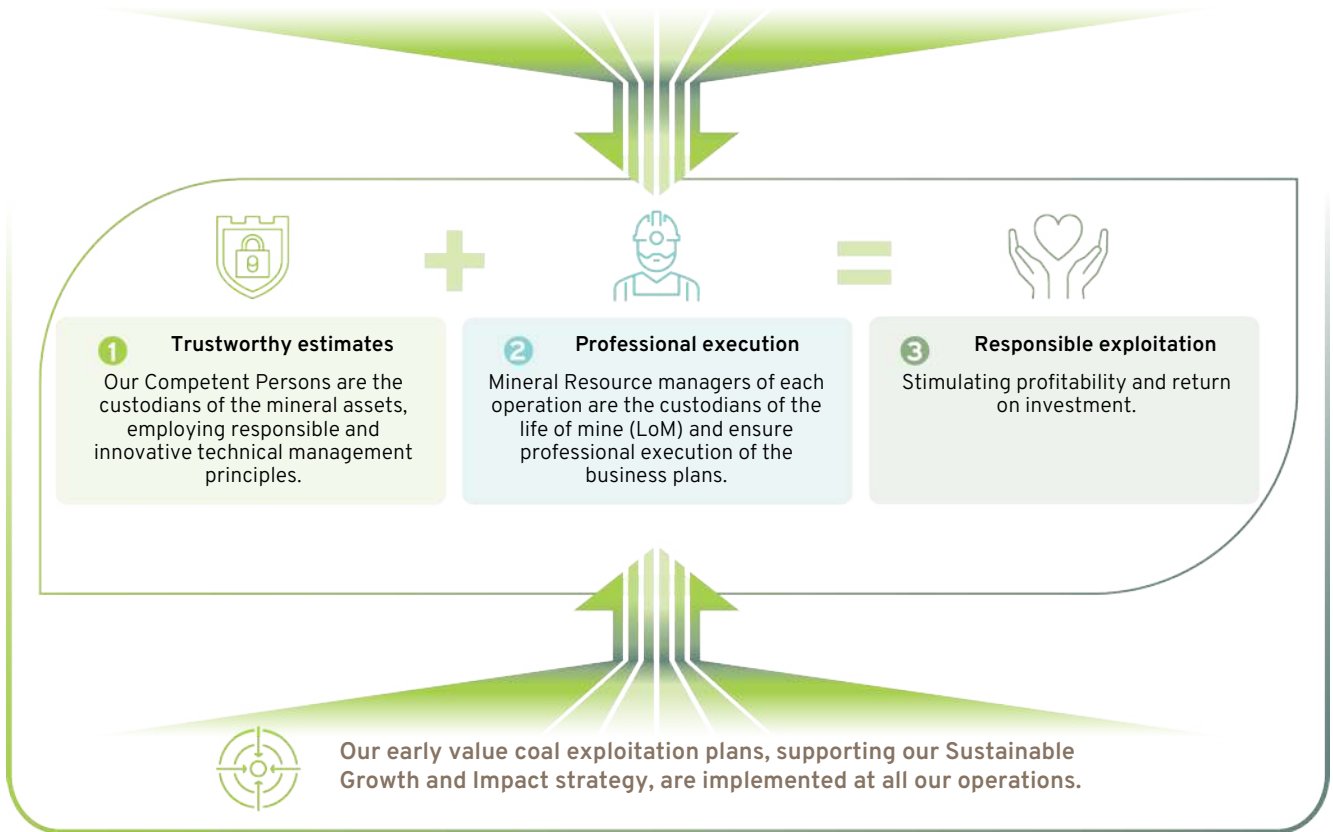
1 Trustworthy estimates

Our Competent Persons are the custodians of the mineral assets, employing responsible and innovative technical management principles.

2 Professional execution

Mineral Resource managers of each operation are the custodians of the life of mine (LoM) and ensure professional execution of the business plans.

3 Responsible exploitation

Stimulating profitability and return on investment.

Our early value coal exploitation plans, supporting our Sustainable Growth and Impact strategy, are implemented at all our operations.